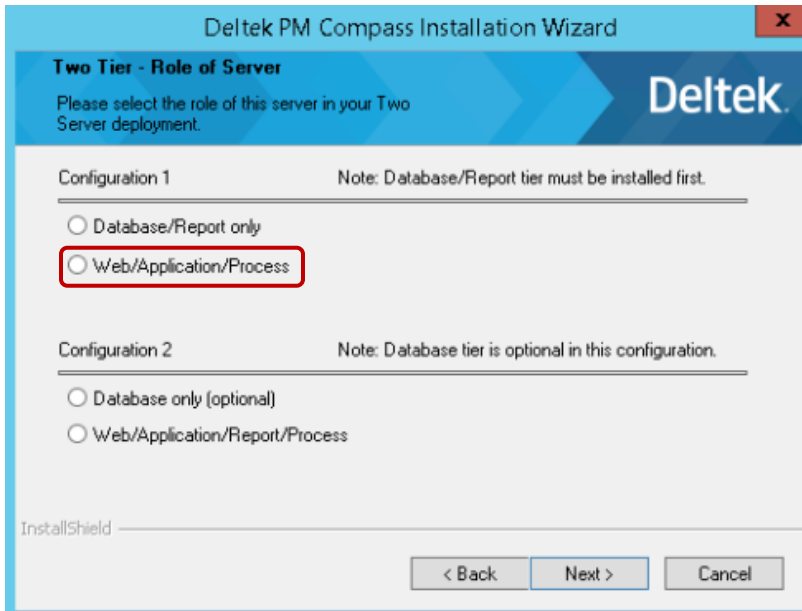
Deltek PM Compass Installation Wizard

x

Two Tier - Role of Server

Please select the role of this server in your Two Server deployment.

Deltek.

Configuration 1

Note: Database/Report tier must be installed first.

Database/Report only

Web/Application/Process

Configuration 2

Note: Database tier is optional in this configuration.

Database only (optional)

Web/Application/Report/Process

InstallShield

< Back

Next >

Cancel